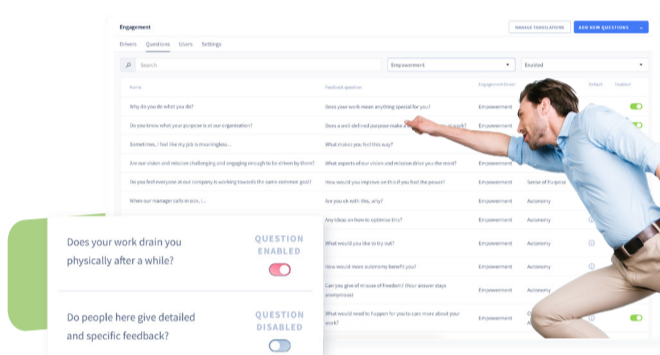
Engagement

MANAGE TRANSLATIONS

ADD NEW QUESTIONS

Drivers Questions Users Settings

Search

Empowerment

Enabled

Name

Feedback question

Engagement Driver

Default

Enabled

Why do you do what you do?

Does your work mean anything special for you?

Empowerment

Do you know what your purpose is at our organization?

Does a well-defined purpose make a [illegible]

Sometimes, I feel like my job is meaningless...

What makes you feel this way?

Are our vision and mission challenging and engaging enough to be driven by them?

What aspects of our vision and mission drive you the most?

Empowerment

Do you feel everyone at our company is working towards the same common goal?

How would you improve on this if you had the power?

Empowerment

Sense of Purpose

When our manager calls in sick, I...

Are you ok with this, any?

Empowerment

Autonomy

Any ideas on how to optimize this?

Empowerment

Autonomy

What would you like to try out?

Empowerment

Autonomy

How would more autonomy benefit you?

Empowerment

Autonomy

Can you give an example of freedom? (Your answer stays anonymous)

What would need to happen for you to care more about your work?

Empowerment

Does your work drain you physically after a while?

QUESTION ENABLED

Do people here give detailed and specific feedback?

QUESTION DISABLED